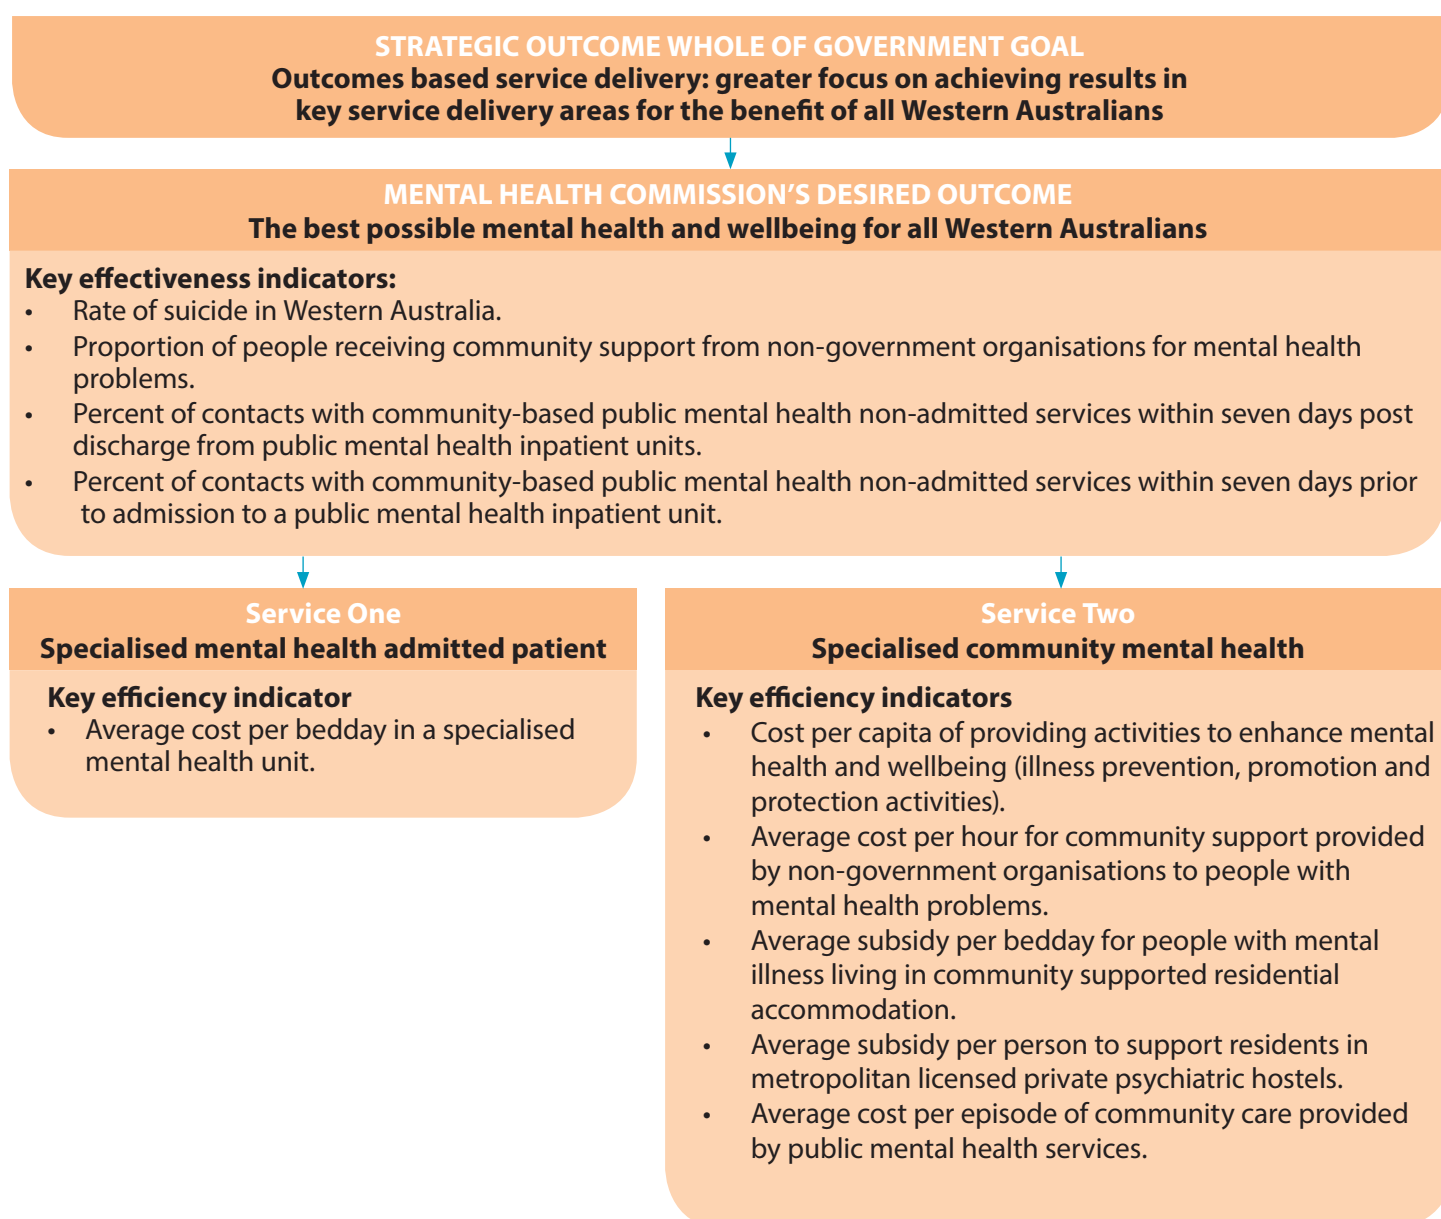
STRATEGIC OUTCOME WHOLE OF GOVERNMENT GOAL
Outcomes based service delivery: greater focus on achieving results in key service delivery areas for the benefit of all Western Australians

MENTAL HEALTH COMMISSION'S DESIRED OUTCOME
The best possible mental health and wellbeing for all Western Australians

Key effectiveness indicators:
• Rate of suicide in Western Australia.
• Proportion of people receiving community support from non-government organisations for mental health problems.
• Percent of contacts with community-based public mental health non-admitted services within seven days post discharge from public mental health inpatient units.
• Percent of contacts with community-based public mental health non-admitted services within seven days prior to admission to a public mental health inpatient unit.

Service One
Specialised mental health admitted patient

Key efficiency indicator
• Average cost per bedday in a specialised mental health unit.

Service Two
Specialised community mental health

Key efficiency indicators
• Cost per capita of providing activities to enhance mental health and wellbeing (illness prevention, promotion and protection activities).
• Average cost per hour for community support provided by non-government organisations to people with mental health problems.
• Average subsidy per bedday for people with mental illness living in community supported residential accommodation.
• Average subsidy per person to support residents in metropolitan licensed private psychiatric hostels.
• Average cost per episode of community care provided by public mental health services.